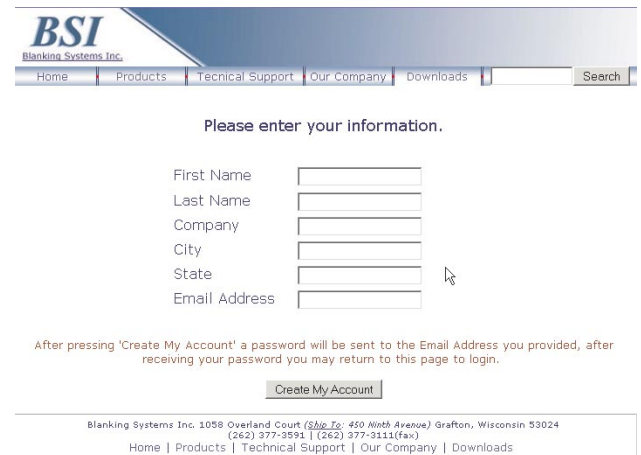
BSI
Blanking Systems Inc.

Home | Products | Tecnical Support | Our Company | Downloads | Search

Please enter your information.

First Name
Last Name
Company
City
State
Email Address

After pressing 'Create My Account' a password will be sent to the Email Address you provided, after receiving your password you may return to this page to login.

Create My Account

Blanking Systems Inc. 1058 Overland Court (Ship To: 450 Ninth Avenue) Grafton, Wisconsin 53024
(262) 377-3591 | (262) 377-3111(fax)
Home | Products | Technical Support | Our Company | Downloads